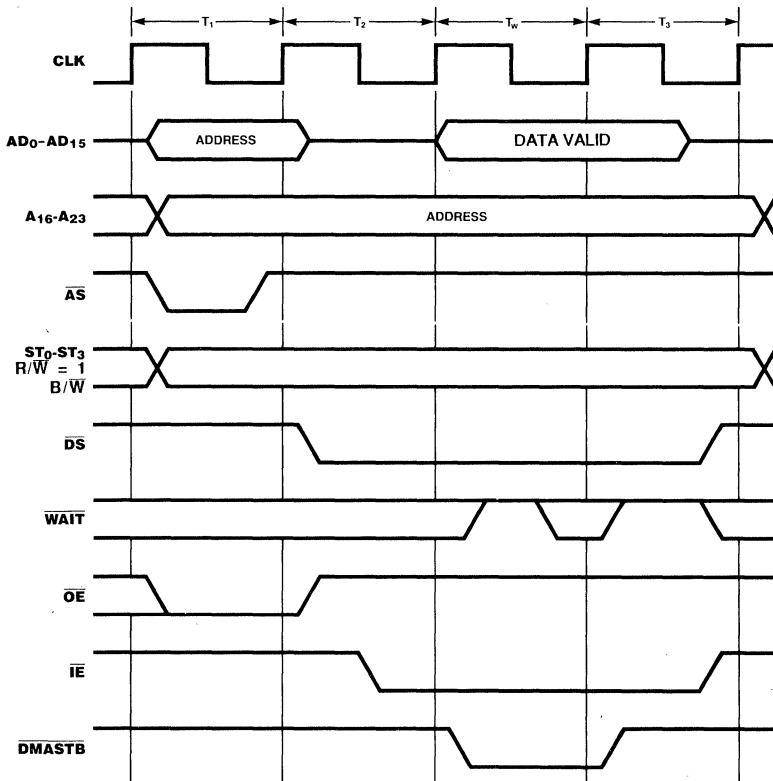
$T_1$ $T_2$ $T_w$ $T_3$

CLK

$AD_0$-$AD_{15}$ ADDRESS DATA VALID

$A_{16}$-$A_{23}$ ADDRESS

$\overline{AS}$

$ST_0$-$ST_3$
$R/\overline{W} = 1$
$B/\overline{W}$

$\overline{DS}$

$\overline{WAIT}$

$\overline{OE}$

$\overline{IE}$

$\overline{DMASTB}$